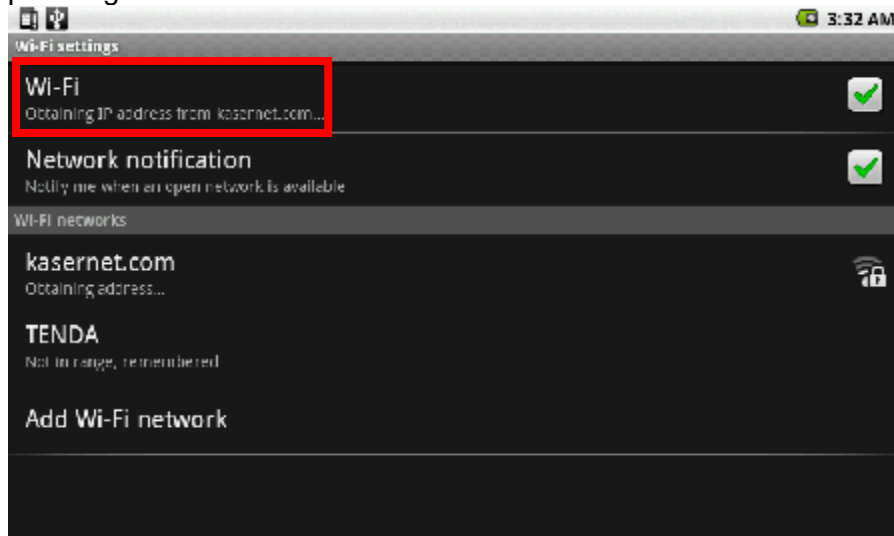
3:32 AM

Wi-Fi settings

Wi-Fi
Obtaining IP address from kasernet.com...

Network notification
Notify me when an open network is available

Wi-Fi networks

kasernet.com
Obtaining address...

TENDA
Not in range, remembered

Add Wi-Fi network